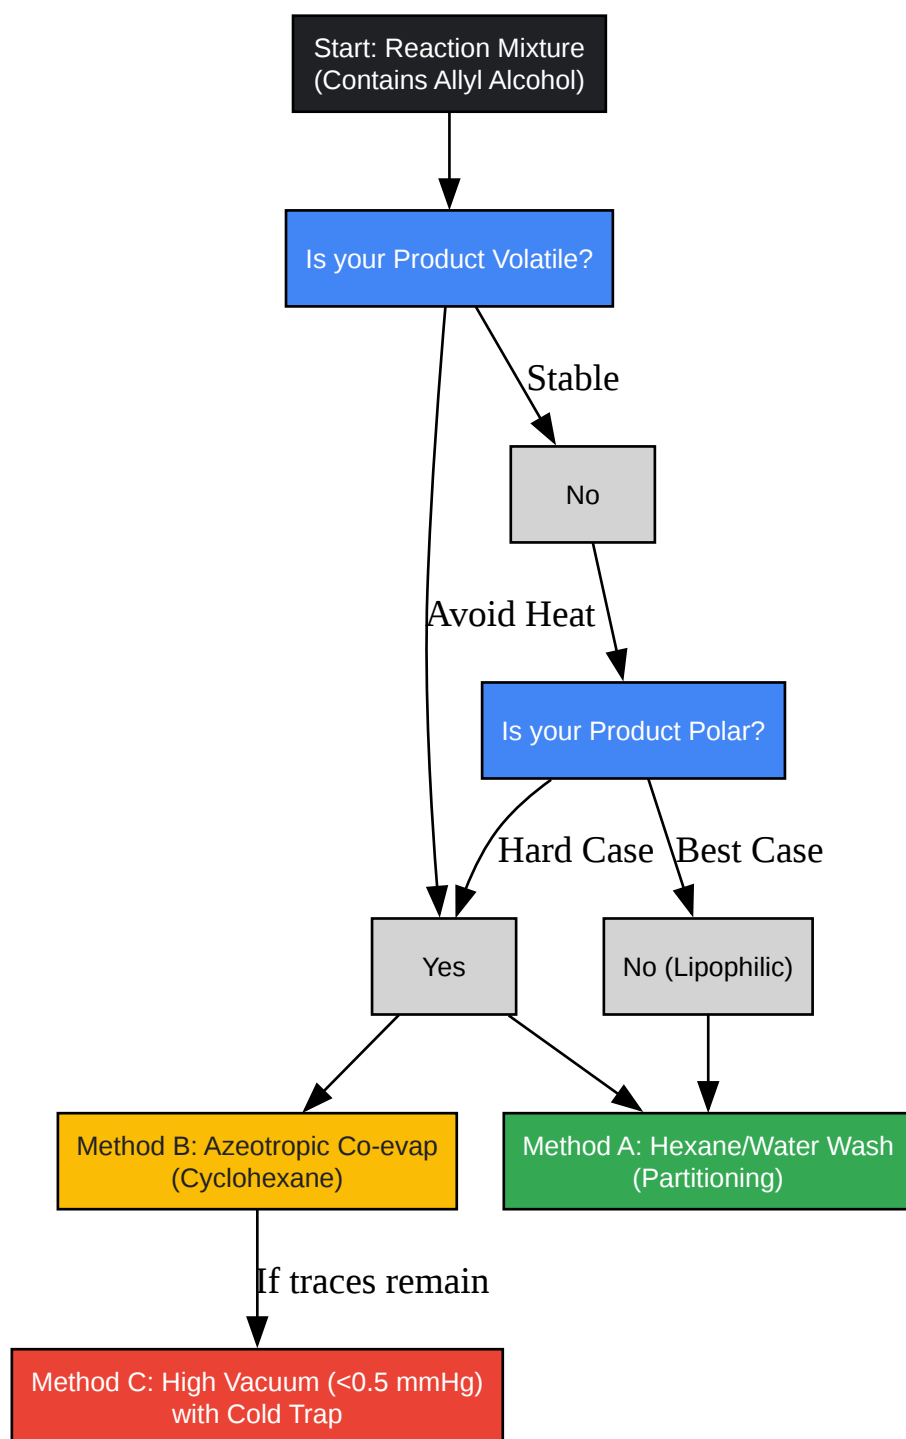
Start: Reaction Mixture
(Contains Allyl Alcohol)

Is your Product Volatile?

Stable

No

Avoid Heat

Is your Product Polar?

Hard Case

Best Case

Yes

No (Lipophilic)

Method B: Azeotropic Co-evap
(Cyclohexane)

Method A: Hexane/Water Wash
(Partitioning)

If traces remain

Method C: High Vacuum (<0.5 mmHg)
with Cold Trap